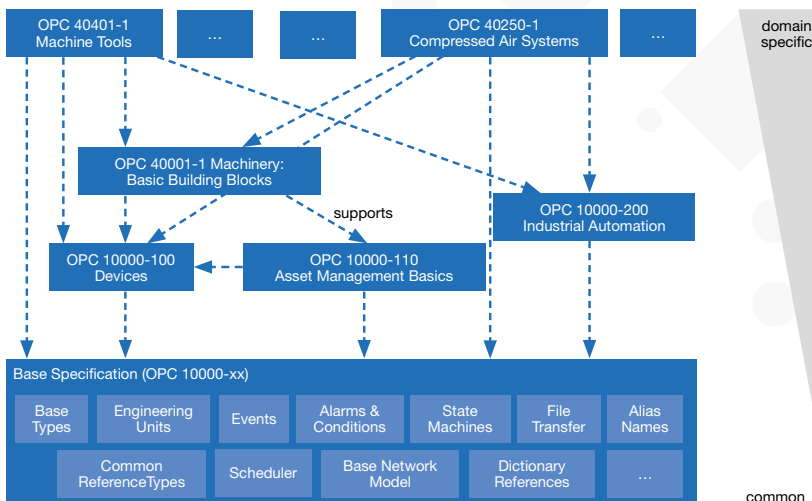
OPC 40401-1
Machine Tools

...

...

OPC 40250-1
Compressed Air Systems

...

domain
specific

OPC 40001-1 Machinery:
Basic Building Blocks

supports

OPC 10000-200
Industrial Automation

OPC 10000-100
Devices

OPC 10000-110
Asset Management Basics

Base Specification (OPC 10000-xx)

Base Types

Engineering Units

Events

Alarms & Conditions

State Machines

File Transfer

Alias Names

Common ReferenceTypes

Scheduler

Base Network Model

Dictionary References

...

common